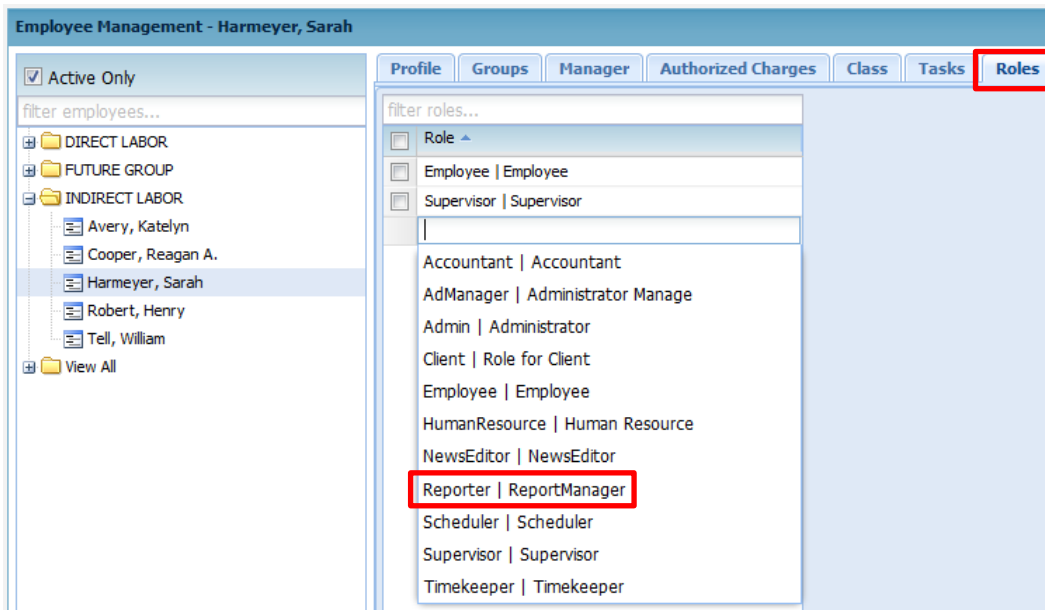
Employee Management - Harmeyer, Sarah

Active Only

filter employees...

DIRECT LABOR
FUTURE GROUP
INDIRECT LABOR
Avery, Katelyn
Cooper, Reagan A.
Harmeyer, Sarah
Robert, Henry
Tell, William
View All

Profile | Groups | Manager | Authorized Charges | Class | Tasks | Roles

filter roles...

| | Role |
|---|---|
| | Employee \| Employee |
| | Supervisor \| Supervisor |

Accountant | Accountant
AdManager | Administrator Manage
Admin | Administrator
Client | Role for Client
Employee | Employee
HumanResource | Human Resource
NewsEditor | NewsEditor
Reporter | ReportManager
Scheduler | Scheduler
Supervisor | Supervisor
Timekeeper | Timekeeper